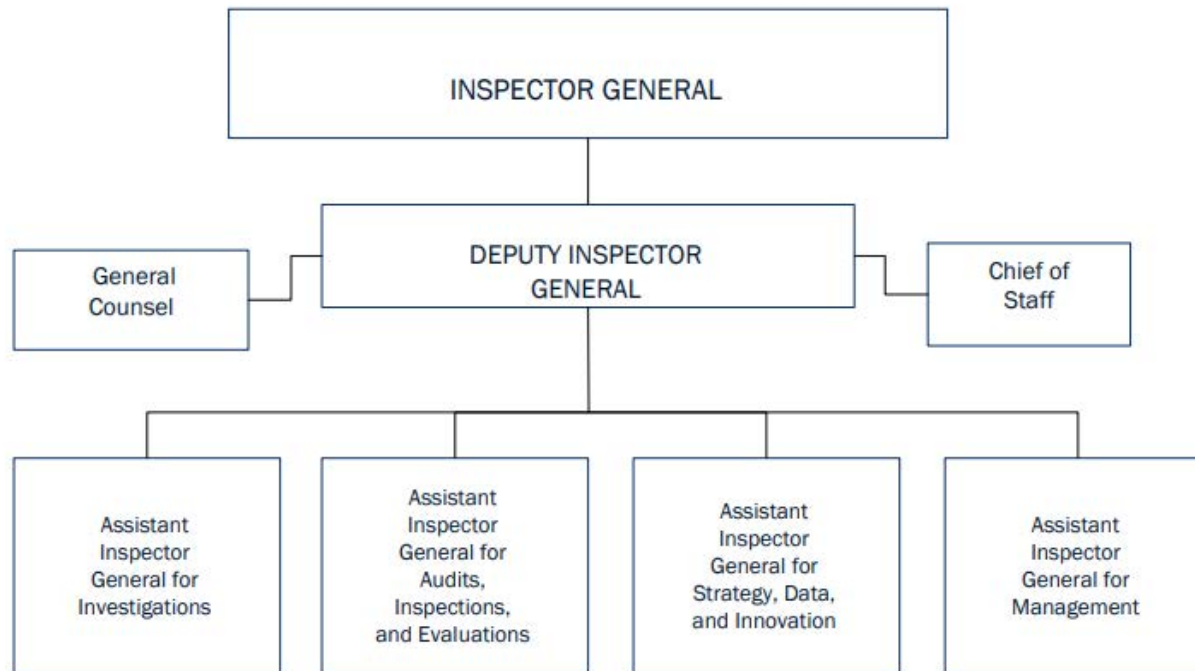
INSPECTOR GENERAL

General Counsel

DEPUTY INSPECTOR GENERAL

Chief of Staff

Assistant Inspector General for Investigations

Assistant Inspector General for Audits, Inspections, and Evaluations

Assistant Inspector General for Strategy, Data, and Innovation

Assistant Inspector General for Management